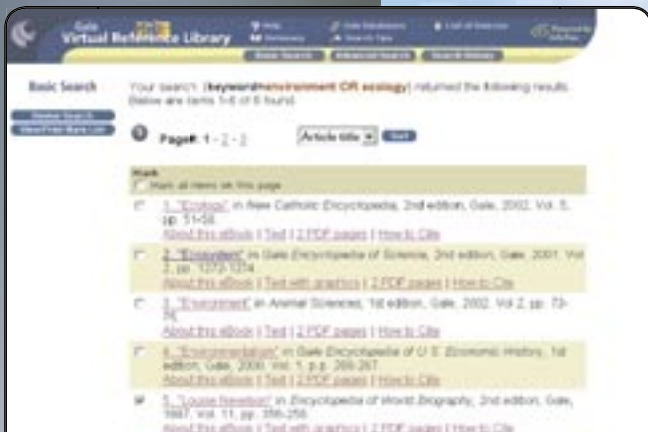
Gale Virtual Reference Library

Help | Dictionary | Gale Databases | How-To Tips | List of Sources | Powered by InfoTrac

Basic Search | Advanced Search | Search History

Basic Search

Your search: (keyword=environment OR ecology) returned the following results. Below are items 1-5 of 8 found.

Page#: 1 - 2 - 3    Article title    Sort

Mark
Mark all items on this page

1. "Ecology" in New Catholic Encyclopedia, 2nd edition, Gale, 2002. Vol. 5, pp. 51-58.
About this eBook | Text | 2 PDF pages | How to Cite

2. "Ecosystem" in Gale Encyclopedia of Science, 2nd edition, Gale, 2001. Vol. 2, pp. 1273-1274.
About this eBook | Text with graphics | 2 PDF pages | How to Cite

3. "Environment" in Animal Sciences, 1st edition, Gale, 2002. Vol 2, pp. 73-76.
About this eBook | Text | 2 PDF pages | How to Cite

4. "Environmentalism" in Gale Encyclopedia of U.S. Economic History, 1st edition, Gale, 2000. Vol. 1, p.p. 266-267.
About this eBook | Text | 2 PDF pages | How to Cite

5. "Louise Nevelson" in Encyclopedia of World Biography, 2nd edition, Gale, 1997. Vol. 11, pp. 356-358.
About this eBook | Text with graphics | 2 PDF pages | How to Cite